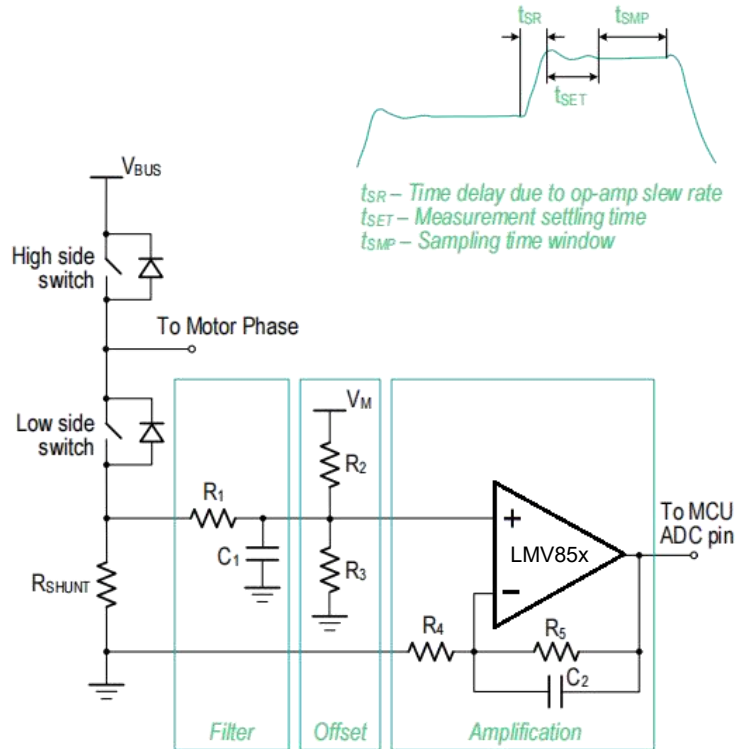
$t_{SR}$
$t_{SMP}$
$t_{SET}$

$t_{SR}$ – Time delay due to op-amp slew rate
$t_{SET}$ – Measurement settling time
$t_{SMP}$ – Sampling time window

$V_{BUS}$

High side switch

To Motor Phase

Low side switch

$V_M$

$R_2$

$R_1$

$C_1$

$R_3$

$R_{SHUNT}$

+

LMV85x

–

To MCU ADC pin

$R_4$

$R_5$

$C_2$

Filter

Offset

Amplification